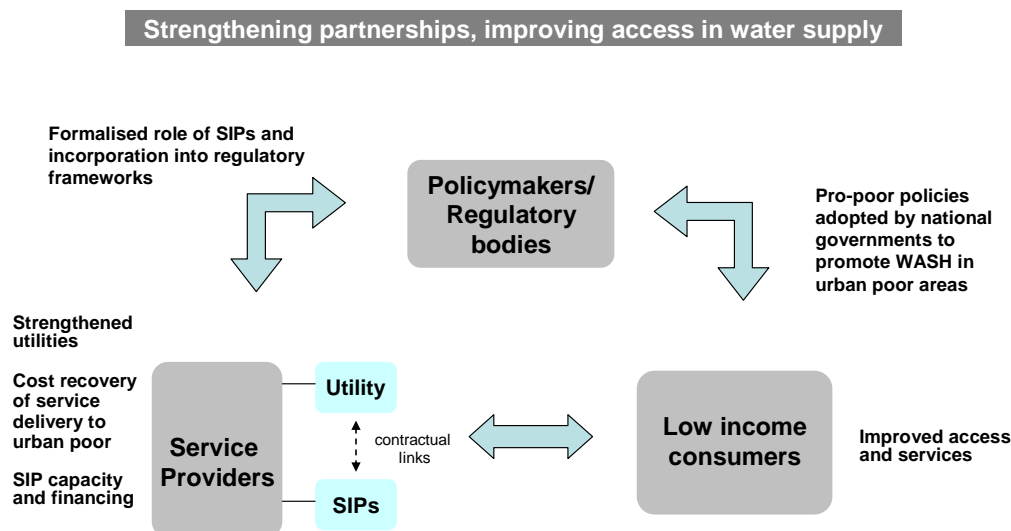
Strengthening partnerships, improving access in water supply

Formalised role of SIPs and incorporation into regulatory frameworks

Policymakers/ Regulatory bodies

Pro-poor policies adopted by national governments to promote WASH in urban poor areas

Strengthened utilities

Cost recovery of service delivery to urban poor

SIP capacity and financing

Service Providers

Utility

contractual links

SIPs

Low income consumers

Improved access and services